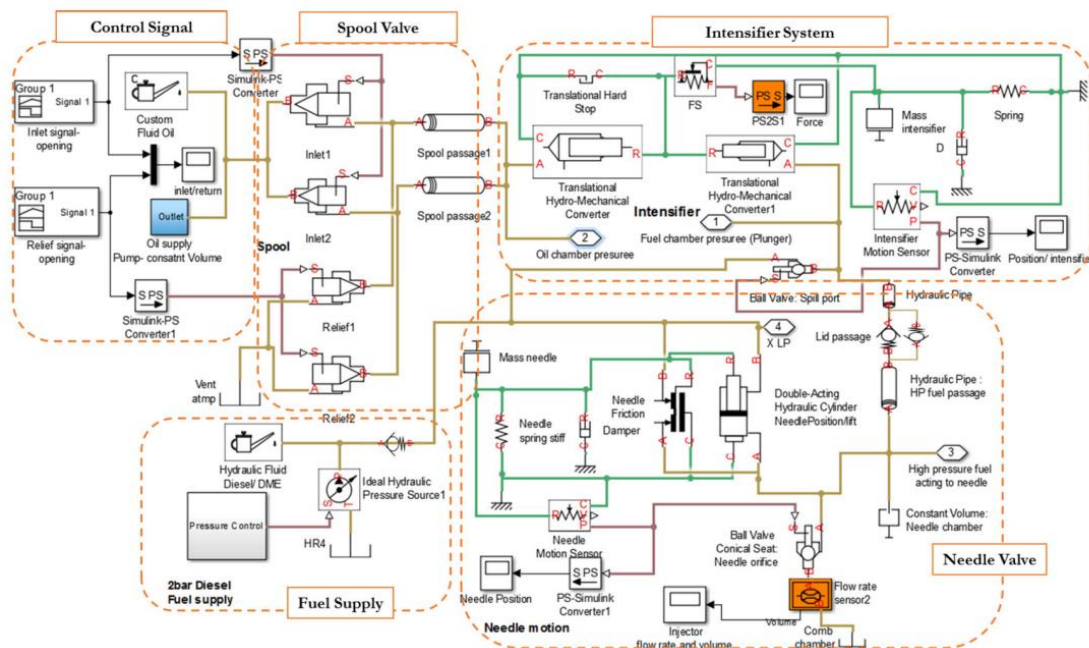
Control Signal

Spool Valve

Intensifier System

Group 1
Signal 1
Inlet signal-opening

Group 1
Signal 1
Relief signal-opening

Custom Fluid Oil

inlet/return

Outlet
Oil supply
Pump- consatnt Volume

S PS
Simulink-PS Converter

S PS
Simulink-PS Converter1

Spool

Inlet1

Inlet2

Relief1

Relief2

Vent atmp

Spool passage1

Spool passage2

2
Oil chamber presuree

Translational Hard Stop

FS

PS S
PS2S1

Force

Mass intensifier

Spring

D

Translational Hydro-Mechanical Converter

Translational Hydro-Mechanical Converter1

Intensifier

1
Fuel chamber presuree (Plunger)

Intensifier Motion Sensor

PS S
PS-Simulink Converter

Position/ intensifie

Ball Valve: Spill port

Hydraulic Pipe

Lid passage

Hydraulic Pipe : HP fuel passage

4
X LP

Mass needle

Needle spring stiff

Needle Friction

Damper

Double-Acting Hydraulic Cylinder NeedlePosition/lift

3
High pressure fuel acting to needle

Constant Volume: Needle chamber

Hydraulic Fluid Diesel/ DME

Ideal Hydraulic Pressure Source1

Pressure Control

HR4

2bar Diesel Fuel supply

Fuel Supply

Needle Motion Sensor

S PS
PS-Simulink Converter1

Needle Position

Needle motion

Ball Valve Conical Seat: Needle orifice

Flow rate sensor2

Volume

Injector flow rate and volume

Comb chamber

Needle Valve